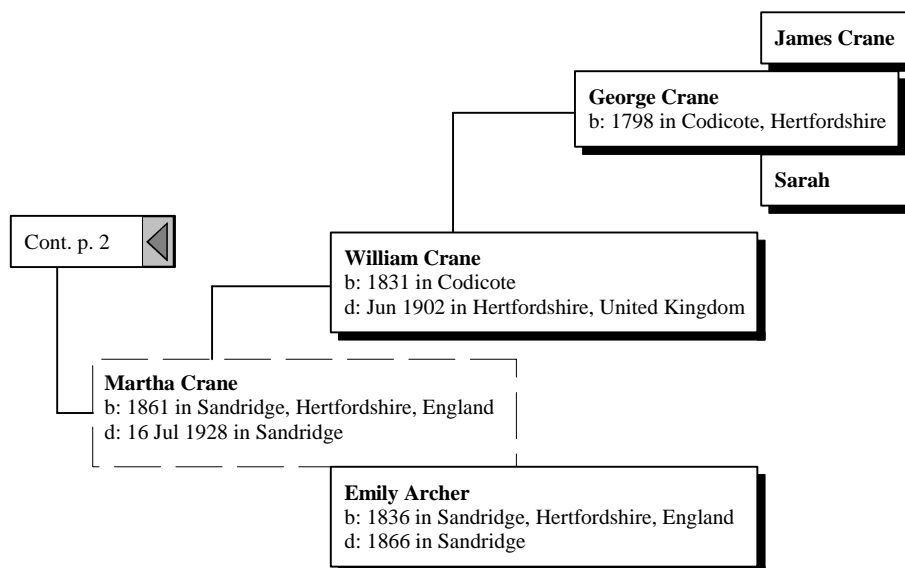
James Crane

George Crane
b: 1798 in Codicote, Hertfordshire

Sarah

Cont. p. 2

William Crane
b: 1831 in Codicote
d: Jun 1902 in Hertfordshire, United Kingdom

Martha Crane
b: 1861 in Sandridge, Hertfordshire, England
d: 16 Jul 1928 in Sandridge

Emily Archer
b: 1836 in Sandridge, Hertfordshire, England
d: 1866 in Sandridge